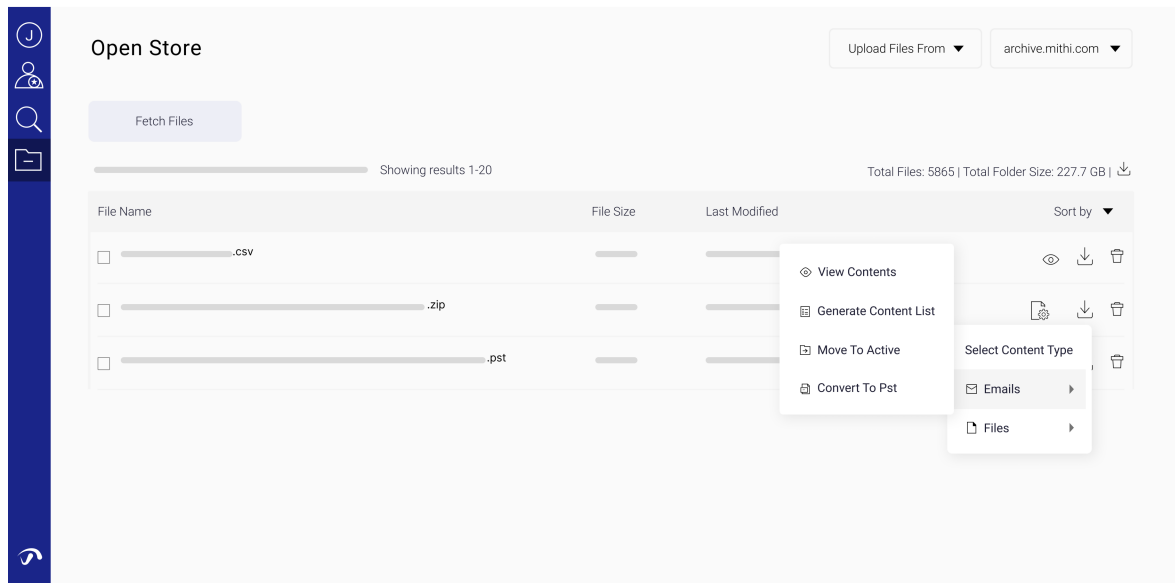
J

Open Store

Upload Files From

archive.mithi.com

Fetch Files

Showing results 1-20

Total Files: 5865 | Total Folder Size: 227.7 GB |

| File Name | File Size | Last Modified | Sort by |
|---|---|---|---|
| .csv | | | |
| .zip | | | |
| .pst | | | |

View Contents

Generate Content List

Move To Active

Convert To Pst

Select Content Type

Emails

Files